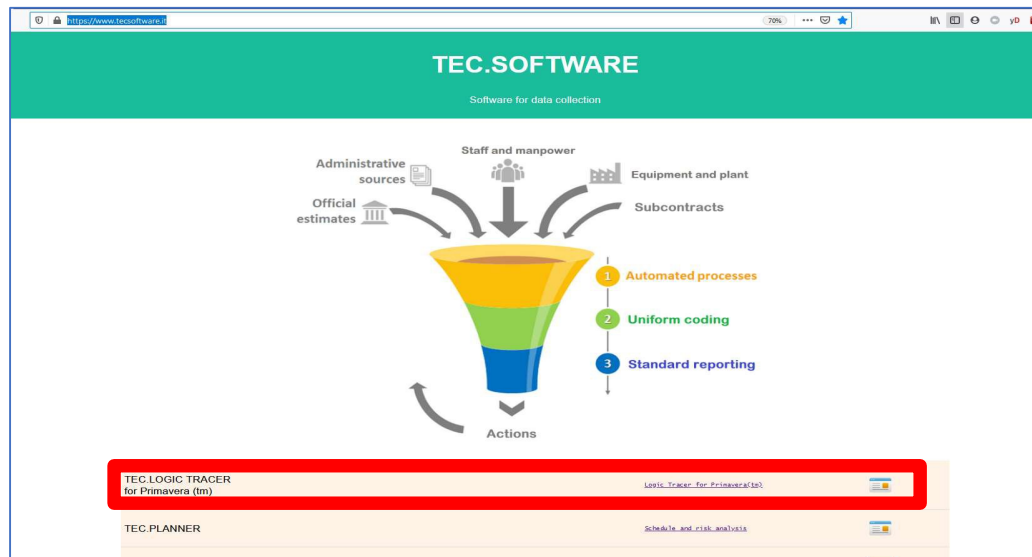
https://www.tecsoftware.it

70%

TEC.SOFTWARE

Software for data collection

Administrative sources

Staff and manpower

Equipment and plant

Official estimates

Subcontracts

1 Automated processes

2 Uniform coding

3 Standard reporting

Actions

TEC.LOGIC TRACER for Primavera (tm)

Logic Tracer for Primavera(tm)

TEC.PLANNER

Schedule and risk analysis